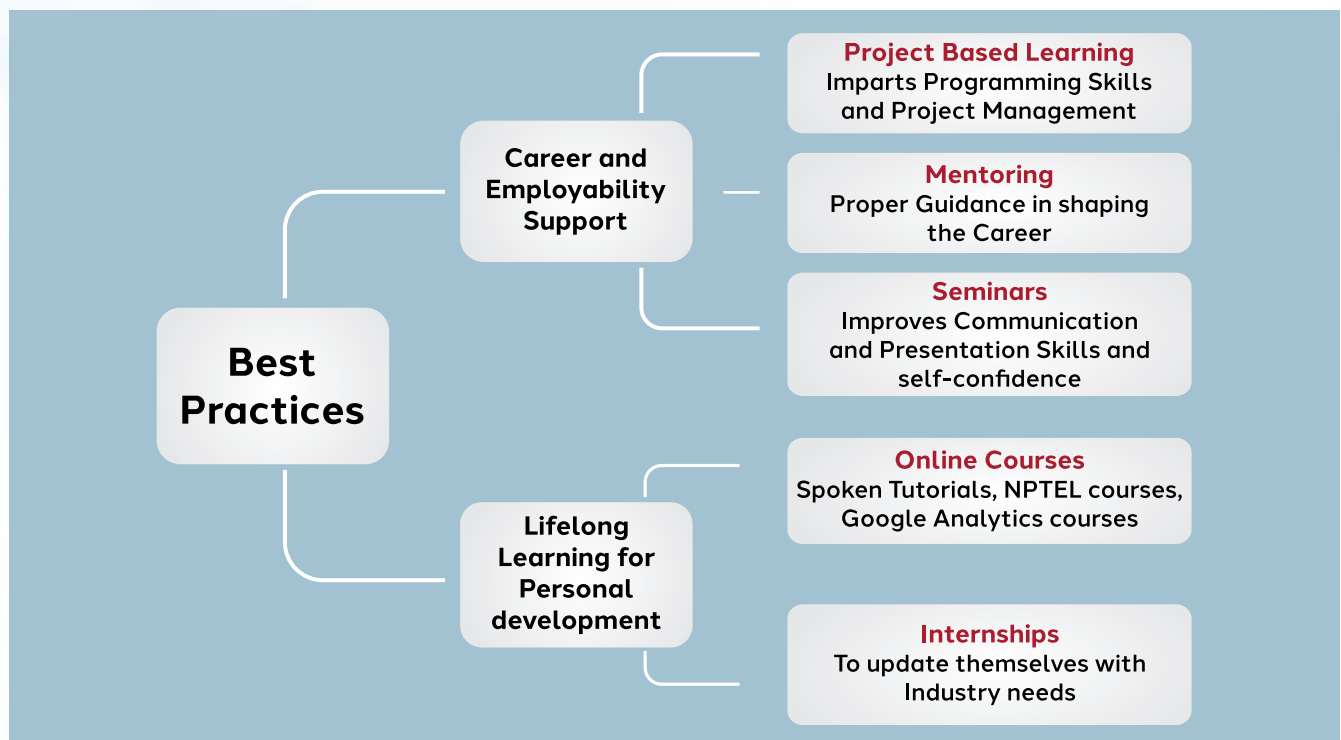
Best Practices

Career and Employability Support

Project Based Learning
Imparts Programming Skills and Project Management

Mentoring
Proper Guidance in shaping the Career

Seminars
Improves Communication and Presentation Skills and self-confidence

Lifelong Learning for Personal development

Online Courses
Spoken Tutorials, NPTEL courses, Google Analytics courses

Internships
To update themselves with Industry needs